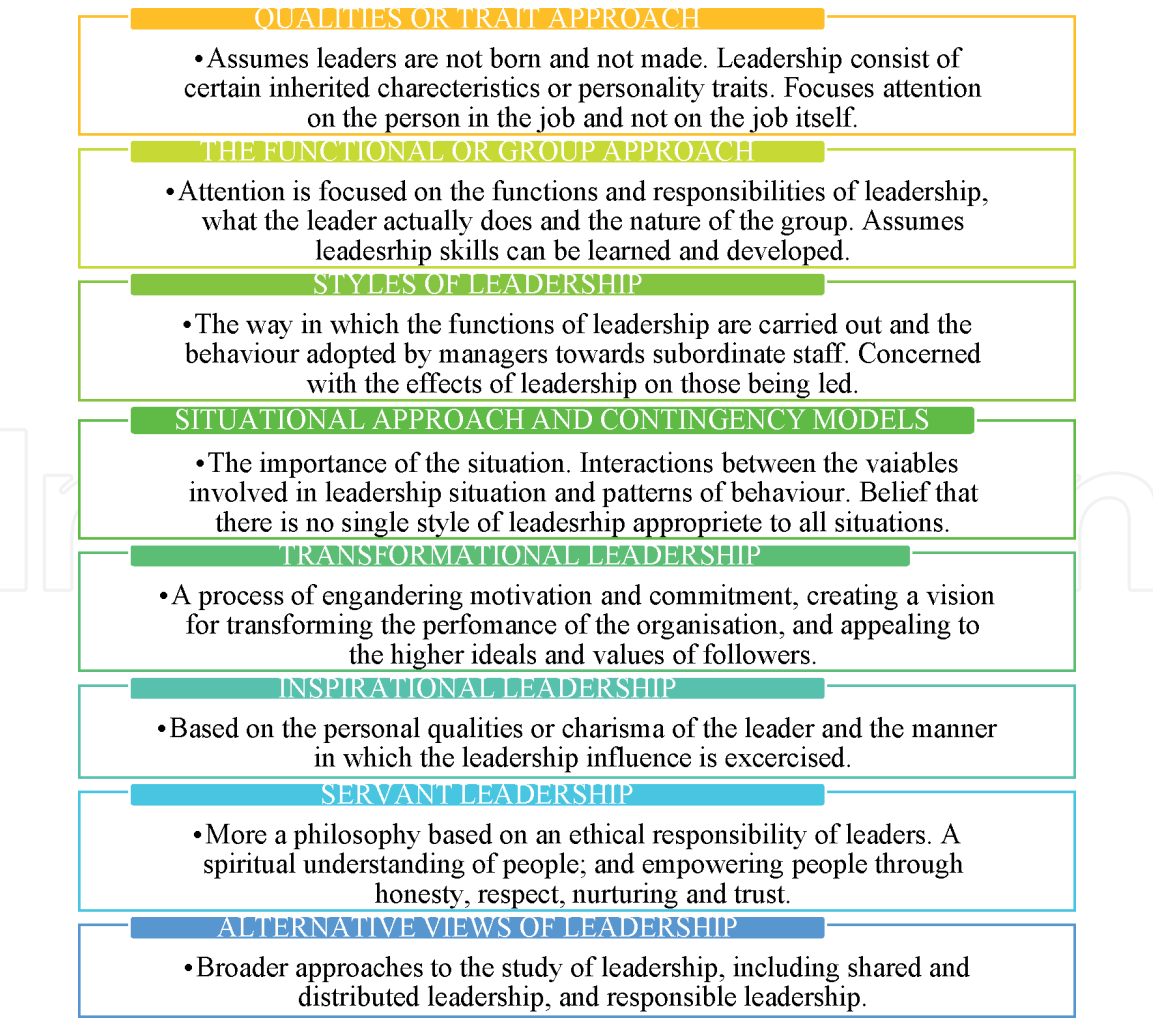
QUALITIES OR TRAIT APPROACH

•Assumes leaders are not born and not made. Leadership consist of certain inherited charecteristics or personality traits. Focuses attention on the person in the job and not on the job itself.

THE FUNCTIONAL OR GROUP APPROACH

•Attention is focused on the functions and responsibilities of leadership, what the leader actually does and the nature of the group. Assumes leadesrhip skills can be learned and developed.

STYLES OF LEADERSHIP

•The way in which the functions of leadership are carried out and the behaviour adopted by managers towards subordinate staff. Concerned with the effects of leadership on those being led.

SITUATIONAL APPROACH AND CONTINGENCY MODELS

•The importance of the situation. Interactions between the vaiables involved in leadership situation and patterns of behaviour. Belief that there is no single style of leadesrhip appropriete to all situations.

TRANSFORMATIONAL LEADERSHIP

•A process of engandering motivation and commitment, creating a vision for transforming the perfomance of the organisation, and appealing to the higher ideals and values of followers.

INSPIRATIONAL LEADERSHIP

•Based on the personal qualities or charisma of the leader and the manner in which the leadership influence is excercised.

SERVANT LEADERSHIP

•More a philosophy based on an ethical responsibility of leaders. A spiritual understanding of people; and empowering people through honesty, respect, nurturing and trust.

ALTERNATIVE VIEWS OF LEADERSHIP

•Broader approaches to the study of leadership, including shared and distributed leadership, and responsible leadership.